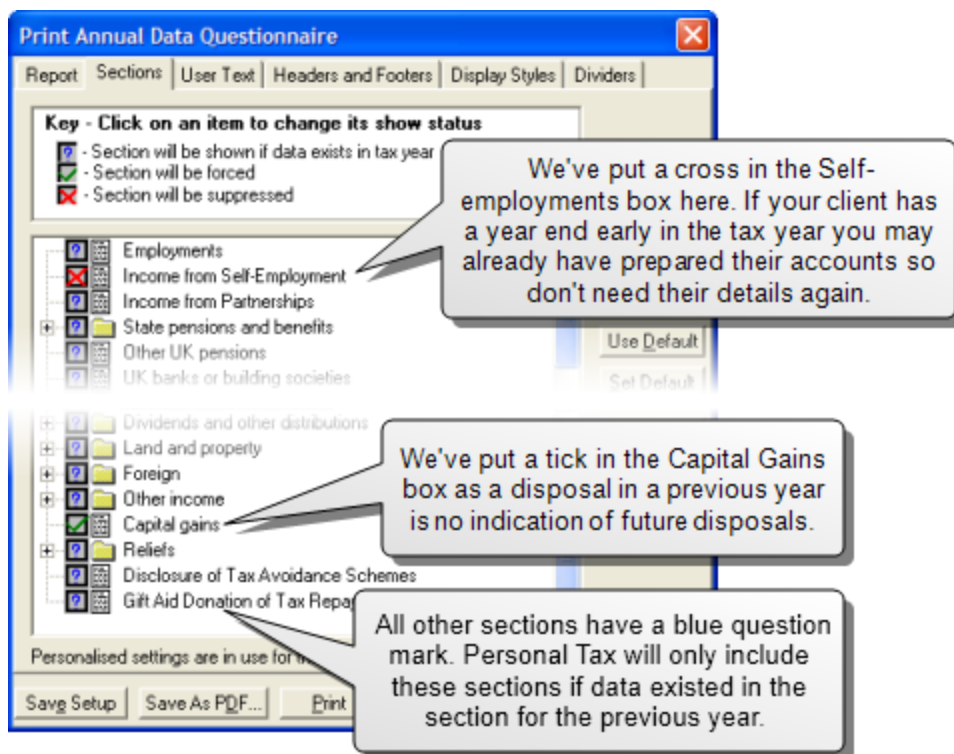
Print Annual Data Questionnaire

Report | Sections | User Text | Headers and Footers | Display Styles | Dividers

Key - Click on an item to change its show status
- Section will be shown if data exists in tax year
- Section will be forced
- Section will be suppressed

We've put a cross in the Self-employments box here. If your client has a year end early in the tax year you may already have prepared their accounts so don't need their details again.

Employments
Income from Self-Employment
Income from Partnerships
State pensions and benefits
Other UK pensions
UK banks or building societies

Use Default
Set Default

Dividends and other distributions
Land and property
Foreign
Other income
Capital gains
Reliefs
Disclosure of Tax Avoidance Schemes
Gift Aid Donation of Tax Repa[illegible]

We've put a tick in the Capital Gains box as a disposal in a previous year is no indication of future disposals.

All other sections have a blue question mark. Personal Tax will only include these sections if data existed in the section for the previous year.

Personalised settings are in use for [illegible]

Save Setup | Save As PDF... | Print